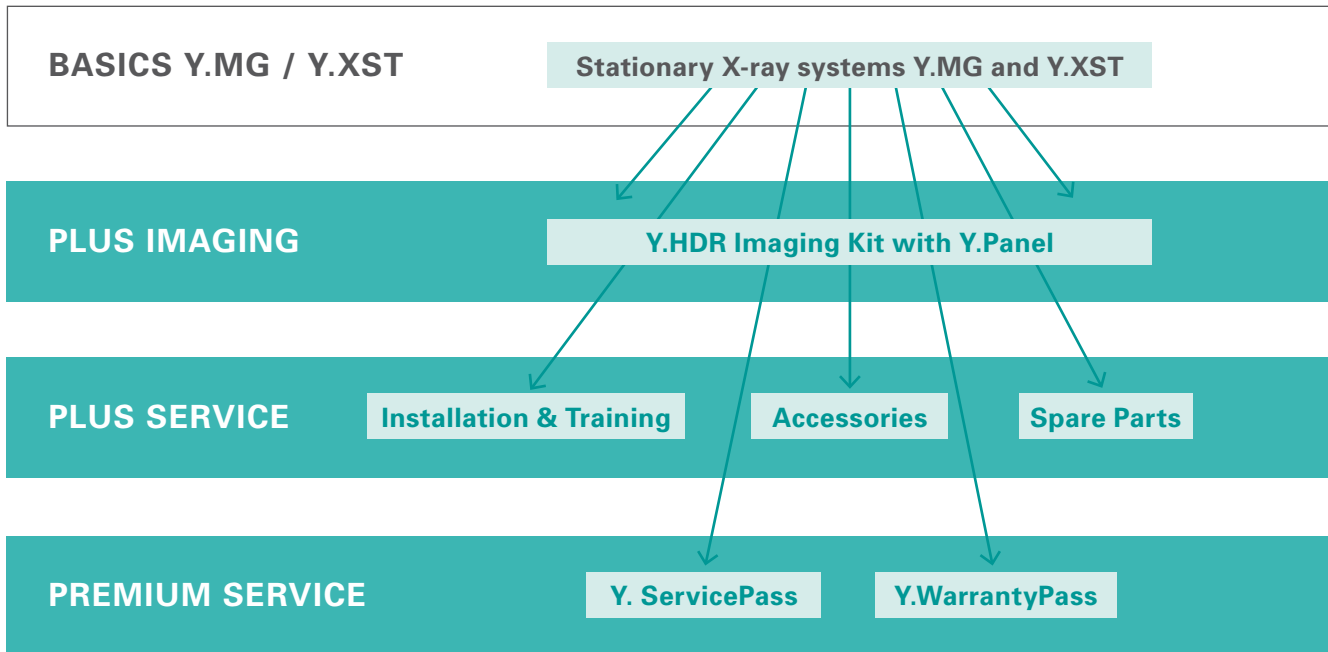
BASICS Y.MG / Y.XST

Stationary X-ray systems Y.MG and Y.XST

PLUS IMAGING

Y.HDR Imaging Kit with Y.Panel

PLUS SERVICE

Installation & Training

Accessories

Spare Parts

PREMIUM SERVICE

Y. ServicePass

Y.WarrantyPass